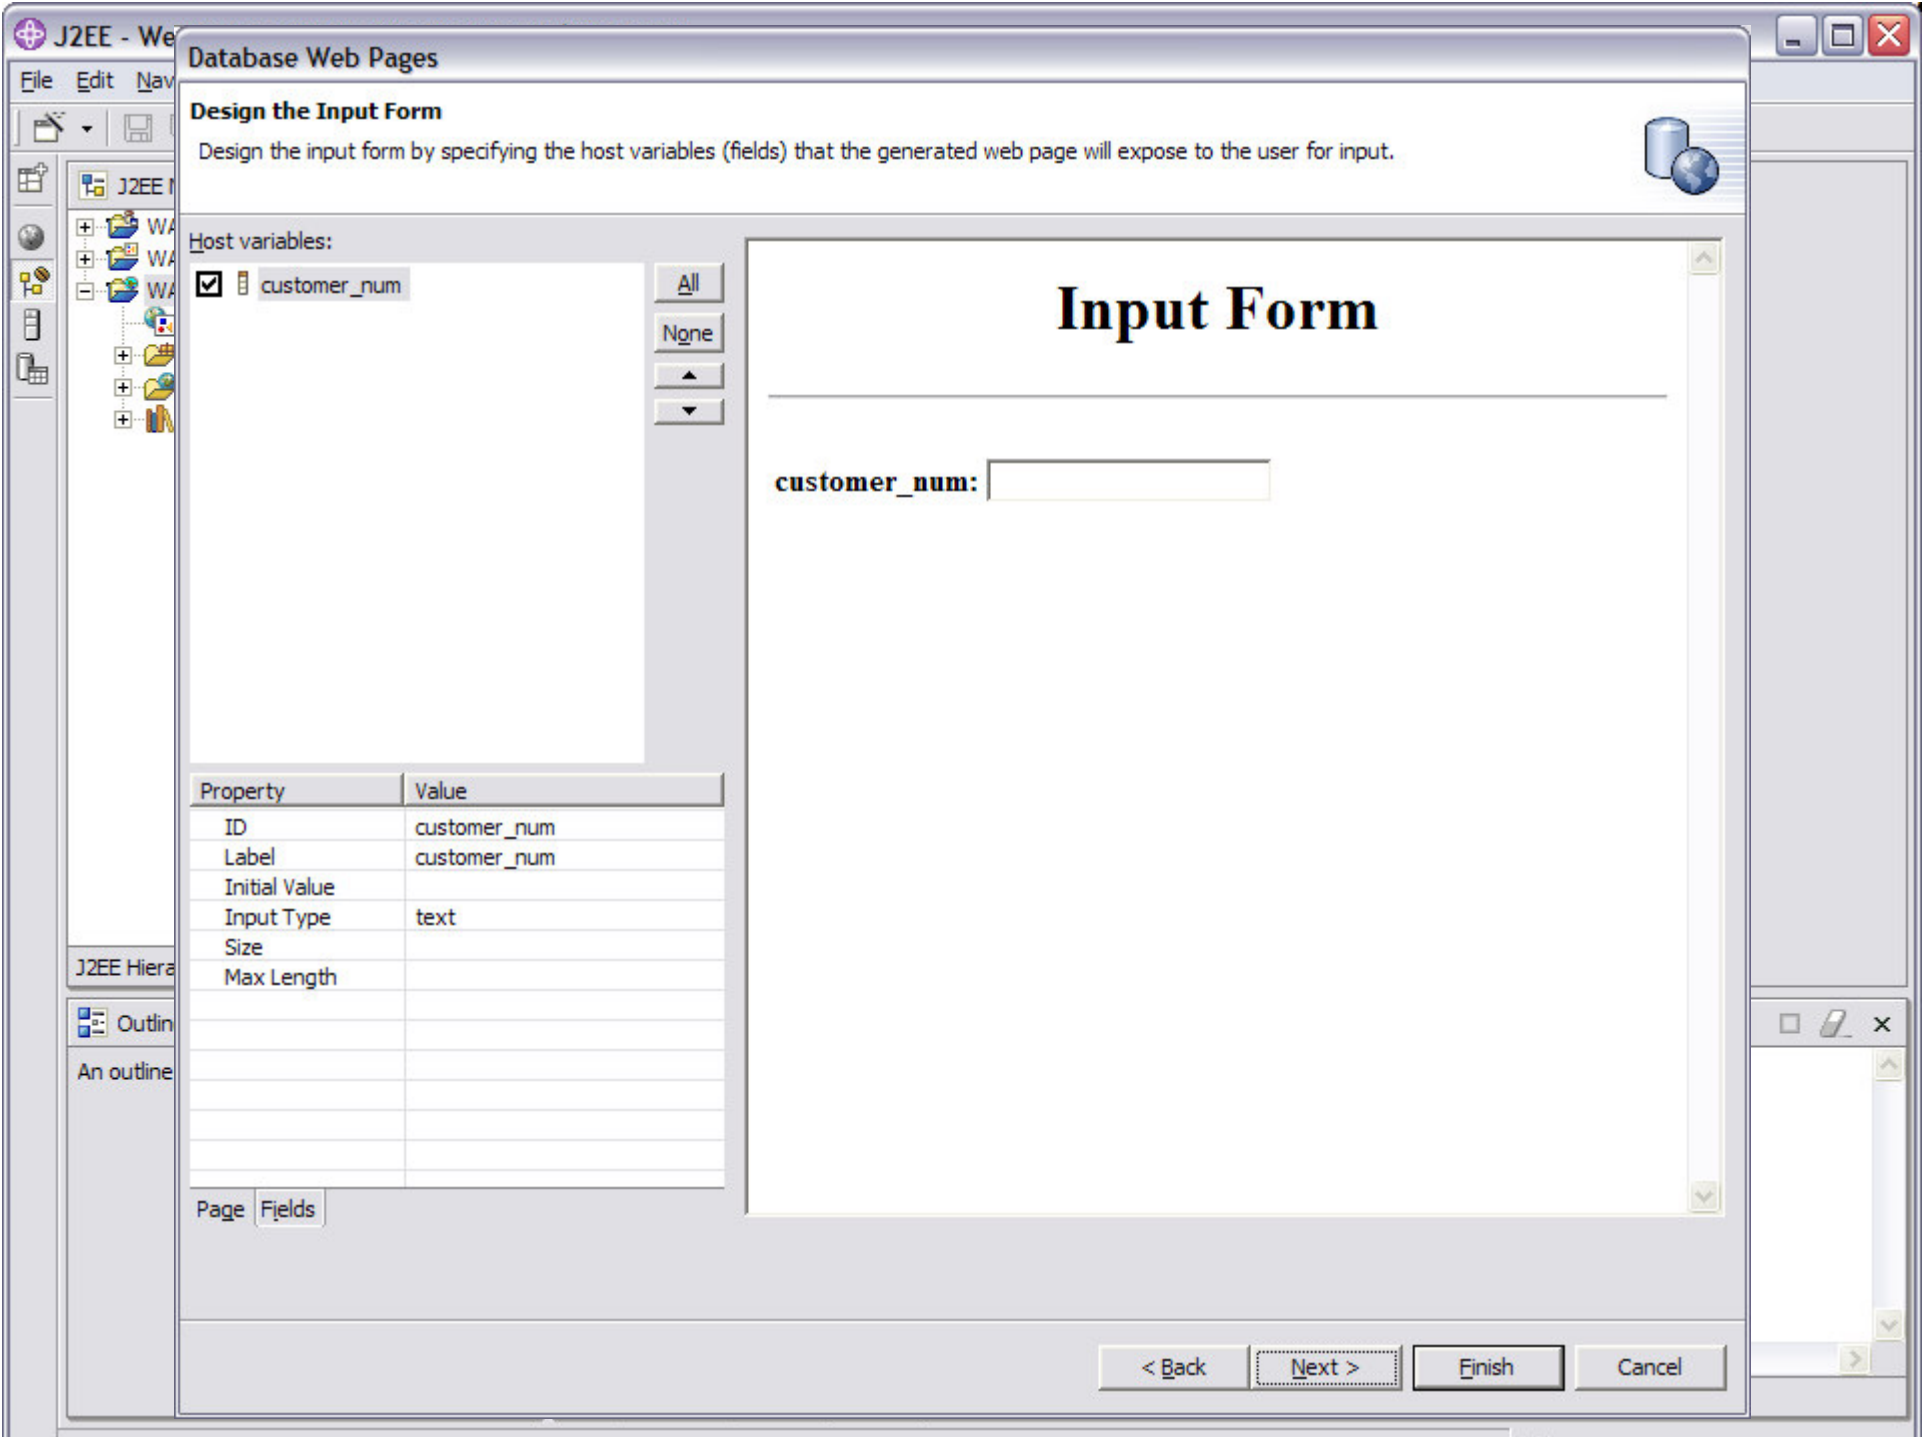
J2EE - We

File Edit Nav

J2EE

WA
WA
WA

J2EE Hiera

Outlin

An outline

Database Web Pages

Design the Input Form

Design the input form by specifying the host variables (fields) that the generated web page will expose to the user for input.

Host variables:

customer_num

All

None

| Property | Value |
|---|---|
| ID | customer_num |
| Label | customer_num |
| Initial Value | |
| Input Type | text |
| Size | |
| Max Length | |

Page Fields

Input Form

customer_num:

< Back Next > Finish Cancel